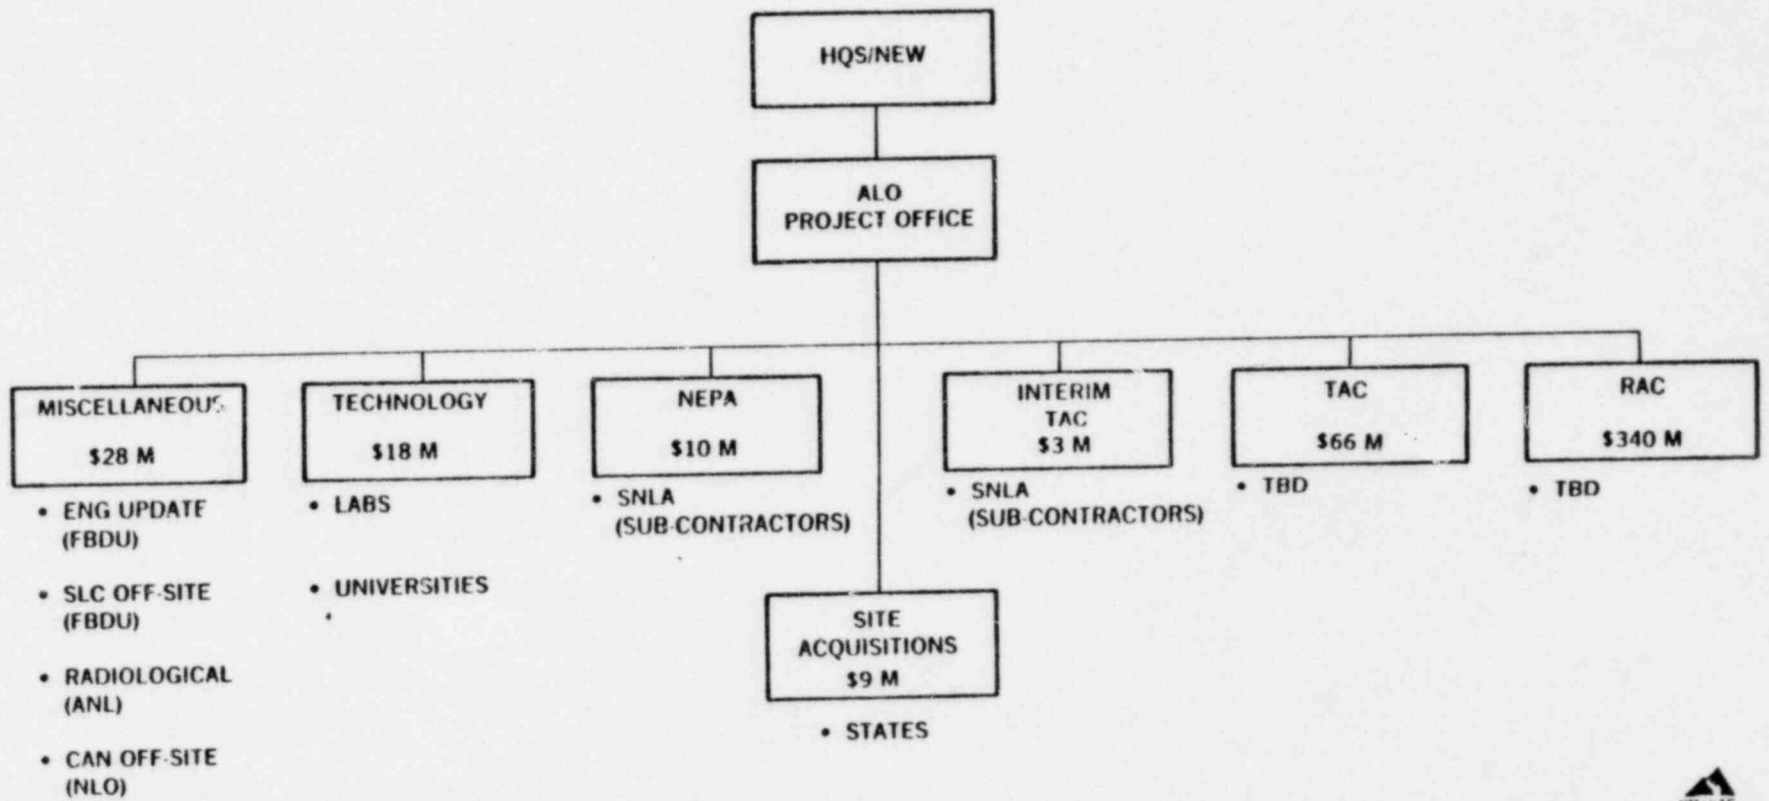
HQS/NEW

ALO
PROJECT OFFICE

MISCELLANEOUS
$28 M

• ENG UPDATE (FBDU)

• SLC OFF-SITE (FBDU)

• RADIOLOGICAL (ANL)

• CAN OFF-SITE (NLO)

TECHNOLOGY
$18 M

• LABS

• UNIVERSITIES

NEPA
$10 M

• SNLA (SUB-CONTRACTORS)

SITE
ACQUISITIONS
$9 M

• STATES

INTERIM
TAC
$3 M

• SNLA (SUB-CONTRACTORS)

TAC
$66 M

• TBD

RAC
$340 M

• TBD